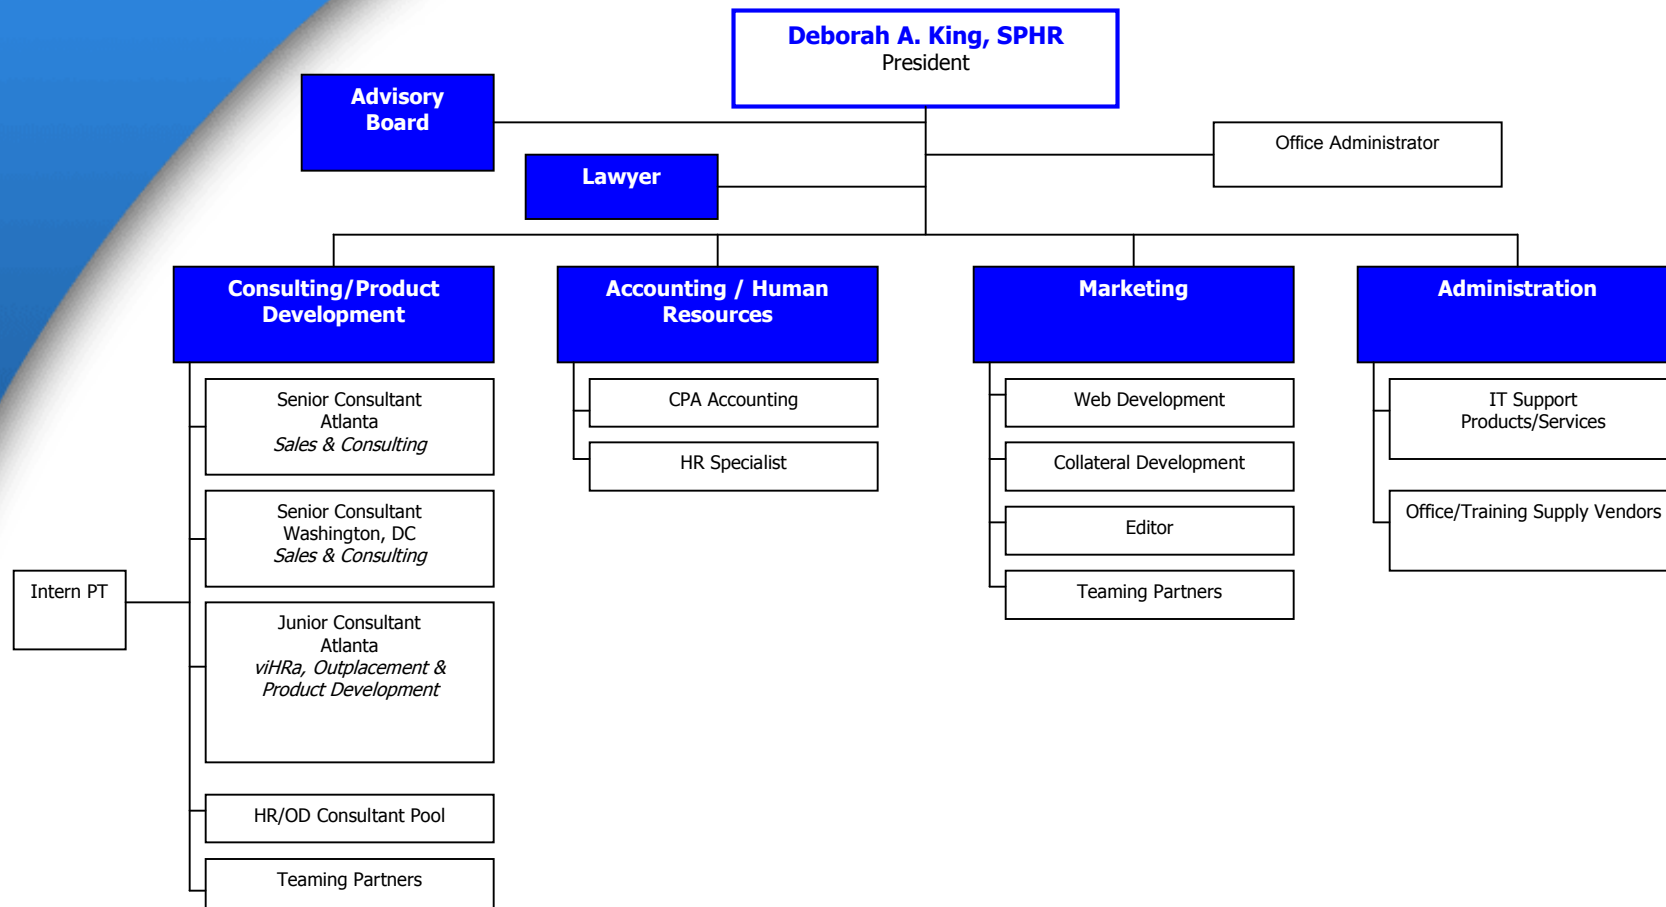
Deborah A. King, SPHR
President

Advisory Board

Lawyer

Office Administrator

Consulting/Product Development

Senior Consultant
Atlanta
*Sales & Consulting*

Senior Consultant
Washington, DC
*Sales & Consulting*

Intern PT

Junior Consultant
Atlanta
*viHRa, Outplacement & Product Development*

HR/OD Consultant Pool

Teaming Partners

Accounting / Human Resources

CPA Accounting

HR Specialist

Marketing

Web Development

Collateral Development

Editor

Teaming Partners

Administration

IT Support
Products/Services

Office/Training Supply Vendors